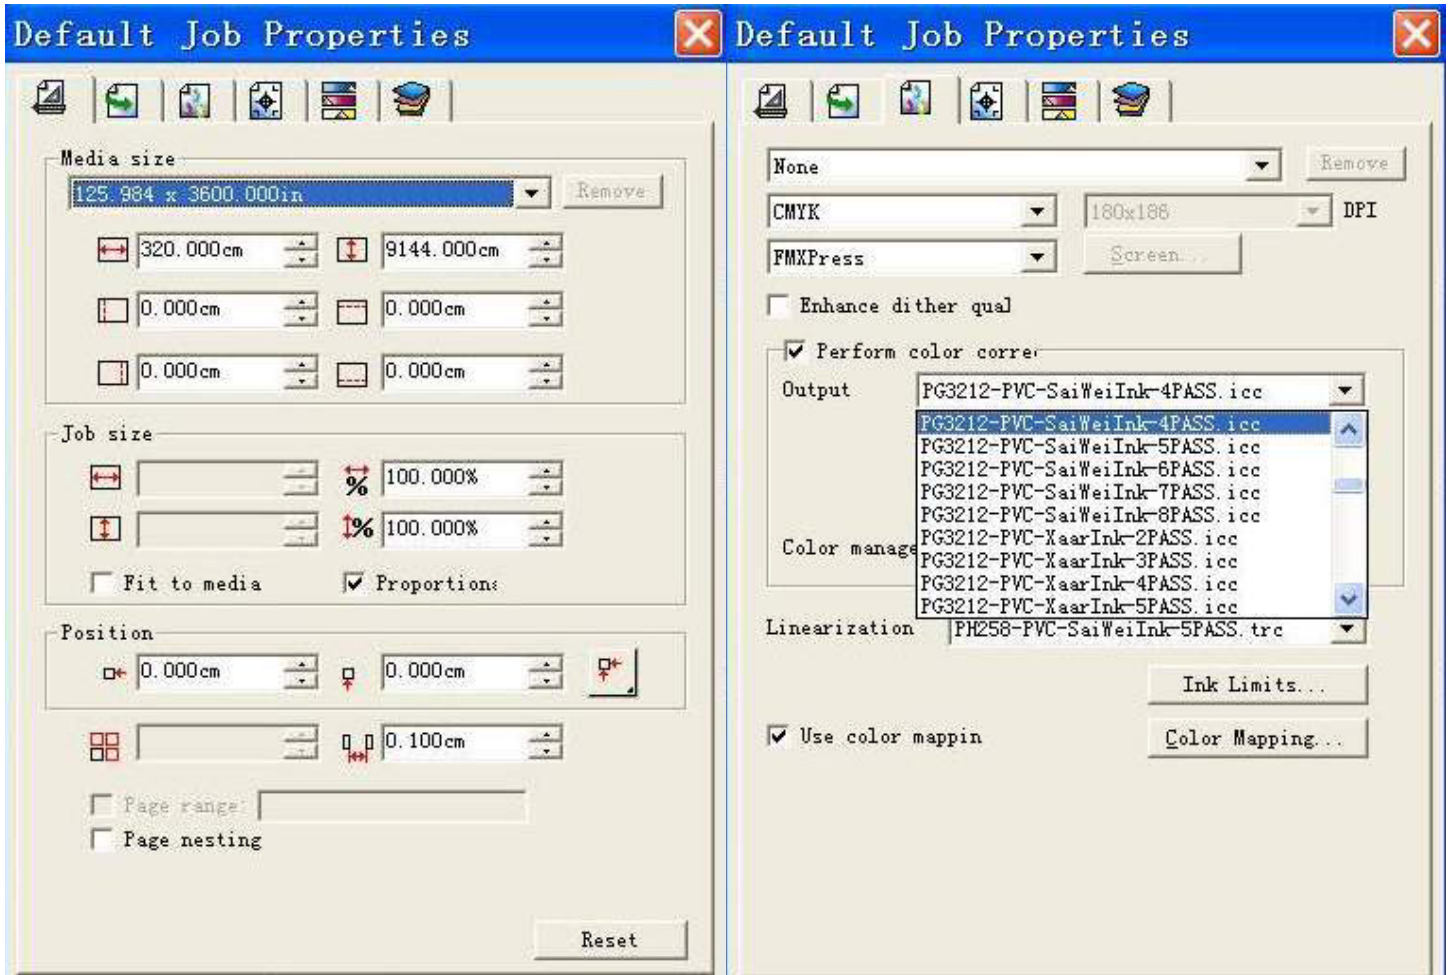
Default Job Properties

Media size

125.984 x 3600.000in

Remove

320.000cm

9144.000cm

0.000cm

0.000cm

0.000cm

0.000cm

Job size

100.000%

100.000%

Fit to media

Proportion:

Position

0.000cm

0.000cm

0.100cm

Page range:

Page nesting

Reset

Default Job Properties

None

Remove

CMYK

180x180

DPI

FMXPress

Screen...

Enhance dither qual

Perform color corre

Output

PG3212-PVC-SaiWeiInk-4PASS.icc

PG3212-PVC-SaiWeiInk-4PASS.icc
PG3212-PVC-SaiWeiInk-5PASS.icc
PG3212-PVC-SaiWeiInk-6PASS.icc
PG3212-PVC-SaiWeiInk-7PASS.icc
PG3212-PVC-SaiWeiInk-8PASS.icc
PG3212-PVC-XaarInk-2PASS.icc
PG3212-PVC-XaarInk-3PASS.icc
PG3212-PVC-XaarInk-4PASS.icc
PG3212-PVC-XaarInk-5PASS.icc

Color manage

Linearization

PH258-PVC-SaiWeiInk-5PASS.trc

Ink Limits...

Use color mappin

Color Mapping...